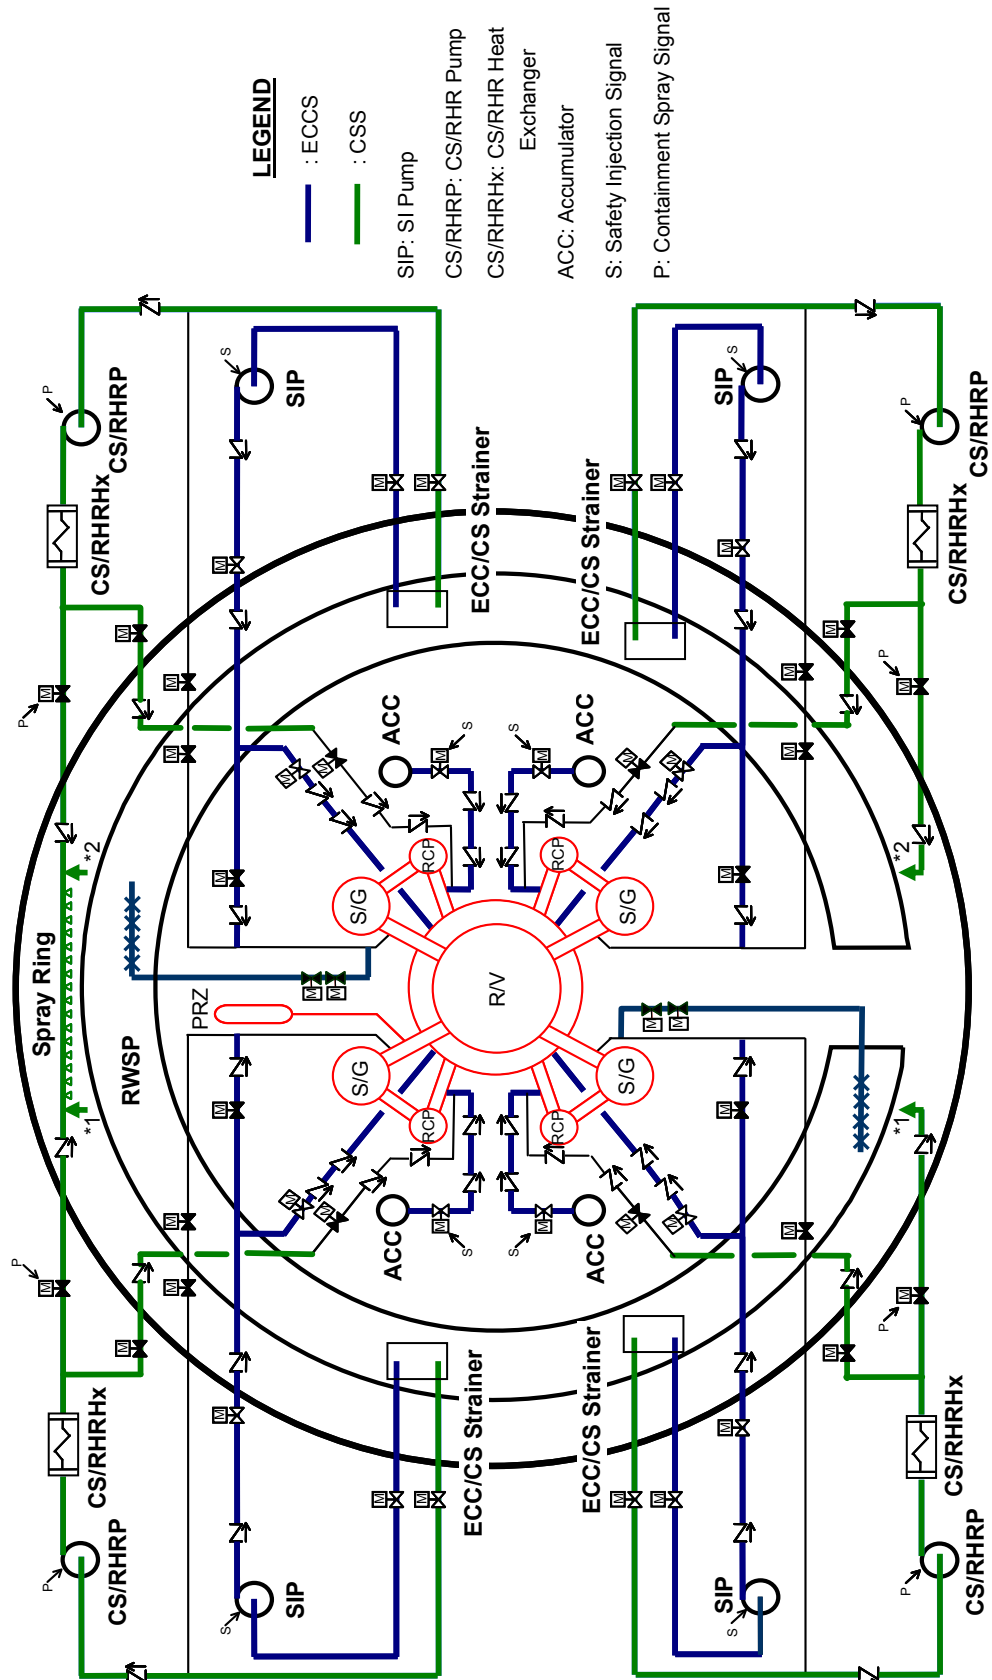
LEGEND

: ECCS

: CSS

SIP: SI Pump

CS/RHRP: CS/RHR Pump

CS/RHRHx: CS/RHR Heat Exchanger

ACC: Accumulator

S: Safety Injection Signal

P: Containment Spray Signal

CS/RHRP
CS/RHRHx
SIP
ECC/CS Strainer
ECC/CS Strainer
SIP
CS/RHRP
CS/RHRHx
ACC
ACC
RCP
RCP
S/G
S/G
R/V
PRZ
S/G
S/G
RCP
RCP
ACC
ACC
Spray Ring
RWSP
*1
*2
*1
*2
ECC/CS Strainer
ECC/CS Strainer
CS/RHRHx
CS/RHRP
SIP
SIP
CS/RHRHx
CS/RHRP
S
S
S
S
S
S
S
S
P
P
P
P
P
P
P
P
M